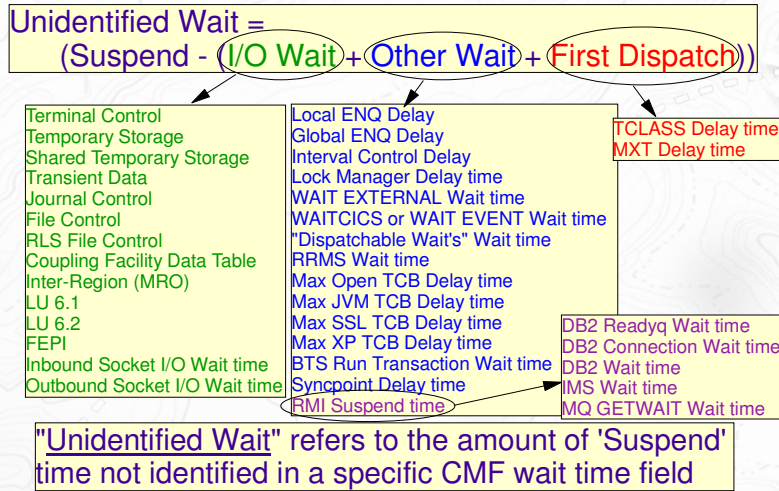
Unidentified Wait =
(Suspend - (I/O Wait + Other Wait + First Dispatch))

Terminal Control
Temporary Storage
Shared Temporary Storage
Transient Data
Journal Control
File Control
RLS File Control
Coupling Facility Data Table
Inter-Region (MRO)
LU 6.1
LU 6.2
FEPI
Inbound Socket I/O Wait time
Outbound Socket I/O Wait time

Local ENQ Delay
Global ENQ Delay
Interval Control Delay
Lock Manager Delay time
WAIT EXTERNAL Wait time
WAITCICS or WAIT EVENT Wait time
"Dispatchable Wait's" Wait time
RRMS Wait time
Max Open TCB Delay time
Max JVM TCB Delay time
Max SSL TCB Delay time
Max XP TCB Delay time
BTS Run Transaction Wait time
Syncpoint Delay time
RMI Suspend time

TCLASS Delay time
MXT Delay time

DB2 Readyq Wait time
DB2 Connection Wait time
DB2 Wait time
IMS Wait time
MQ GETWAIT Wait time

"Unidentified Wait" refers to the amount of 'Suspend' time not identified in a specific CMF wait time field